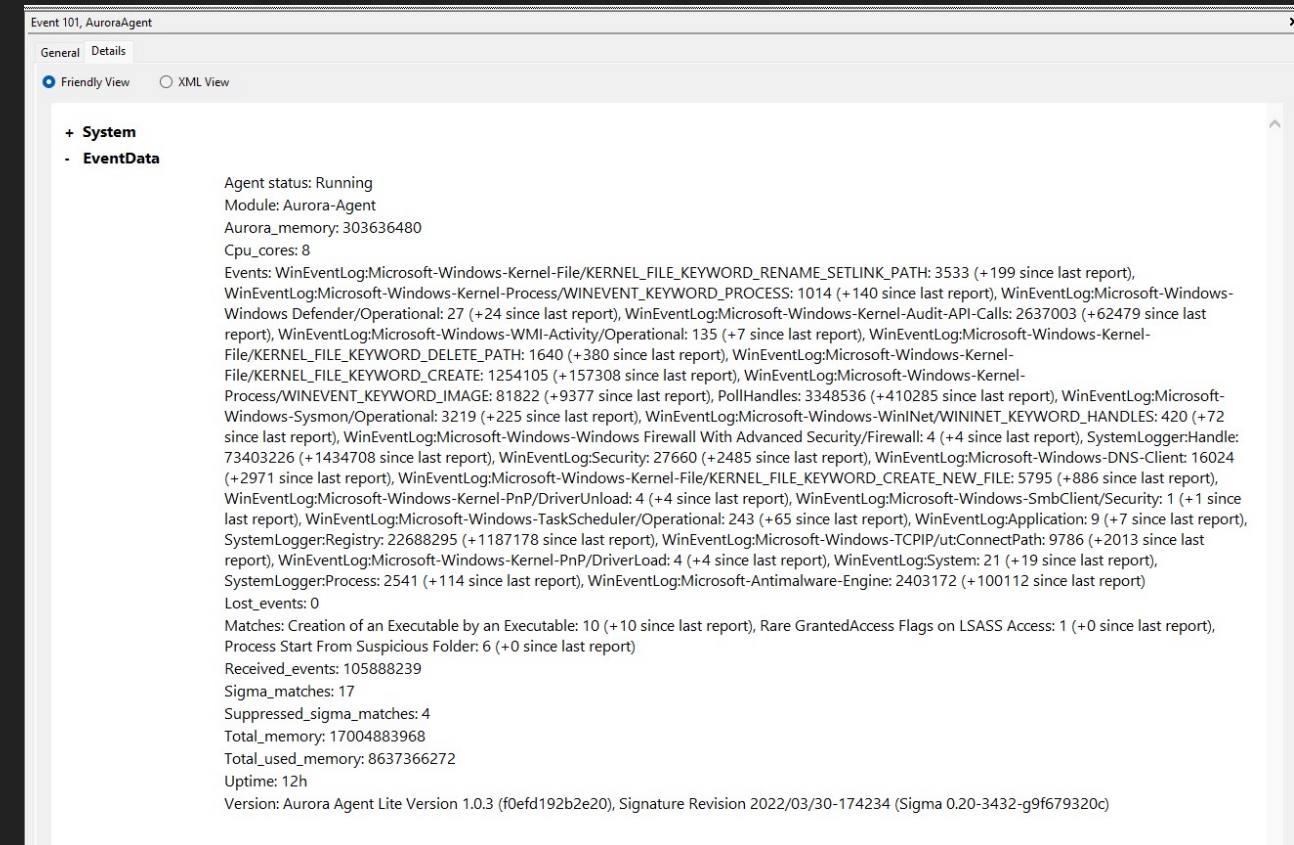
Event 101, AuroraAgent

General Details

Friendly View XML View

+ System
- EventData

Agent status: Running
Module: Aurora-Agent
Aurora_memory: 303636480
Cpu_cores: 8
Events: WinEventLog:Microsoft-Windows-Kernel-File/KERNEL_FILE_KEYWORD_RENAME_SETLINK_PATH: 3533 (+199 since last report), WinEventLog:Microsoft-Windows-Kernel-Process/WINEVENT_KEYWORD_PROCESS: 1014 (+140 since last report), WinEventLog:Microsoft-Windows-Windows Defender/Operational: 27 (+24 since last report), WinEventLog:Microsoft-Windows-Kernel-Audit-API-Calls: 2637003 (+62479 since last report), WinEventLog:Microsoft-Windows-WMI-Activity/Operational: 135 (+7 since last report), WinEventLog:Microsoft-Windows-Kernel-File/KERNEL_FILE_KEYWORD_DELETE_PATH: 1640 (+380 since last report), WinEventLog:Microsoft-Windows-Kernel-File/KERNEL_FILE_KEYWORD_CREATE: 1254105 (+157308 since last report), WinEventLog:Microsoft-Windows-Kernel-Process/WINEVENT_KEYWORD_IMAGE: 81822 (+9377 since last report), PollHandles: 3348536 (+410285 since last report), WinEventLog:Microsoft-Windows-Sysmon/Operational: 3219 (+225 since last report), WinEventLog:Microsoft-Windows-WinINet/WININET_KEYWORD_HANDLES: 420 (+72 since last report), WinEventLog:Microsoft-Windows-Windows Firewall With Advanced Security/Firewall: 4 (+4 since last report), SystemLogger:Handle: 73403226 (+1434708 since last report), WinEventLog:Security: 27660 (+2485 since last report), WinEventLog:Microsoft-Windows-DNS-Client: 16024 (+2971 since last report), WinEventLog:Microsoft-Windows-Kernel-File/KERNEL_FILE_KEYWORD_CREATE_NEW_FILE: 5795 (+886 since last report), WinEventLog:Microsoft-Windows-Kernel-PnP/DriverUnload: 4 (+4 since last report), WinEventLog:Microsoft-Windows-SmbClient/Security: 1 (+1 since last report), WinEventLog:Microsoft-Windows-TaskScheduler/Operational: 243 (+65 since last report), WinEventLog:Application: 9 (+7 since last report), SystemLogger:Registry: 22688295 (+1187178 since last report), WinEventLog:Microsoft-Windows-TCPIP/ut:ConnectPath: 9786 (+2013 since last report), WinEventLog:Microsoft-Windows-Kernel-PnP/DriverLoad: 4 (+4 since last report), WinEventLog:System: 21 (+19 since last report), SystemLogger:Process: 2541 (+114 since last report), WinEventLog:Microsoft-Antimalware-Engine: 2403172 (+100112 since last report)
Lost_events: 0
Matches: Creation of an Executable by an Executable: 10 (+10 since last report), Rare GrantedAccess Flags on LSASS Access: 1 (+0 since last report), Process Start From Suspicious Folder: 6 (+0 since last report)
Received_events: 105888239
Sigma_matches: 17
Suppressed_sigma_matches: 4
Total_memory: 17004883968
Total_used_memory: 8637366272
Uptime: 12h
Version: Aurora Agent Lite Version 1.0.3 (f0efd192b2e20), Signature Revision 2022/03/30-174234 (Sigma 0.20-3432-g9f679320c)